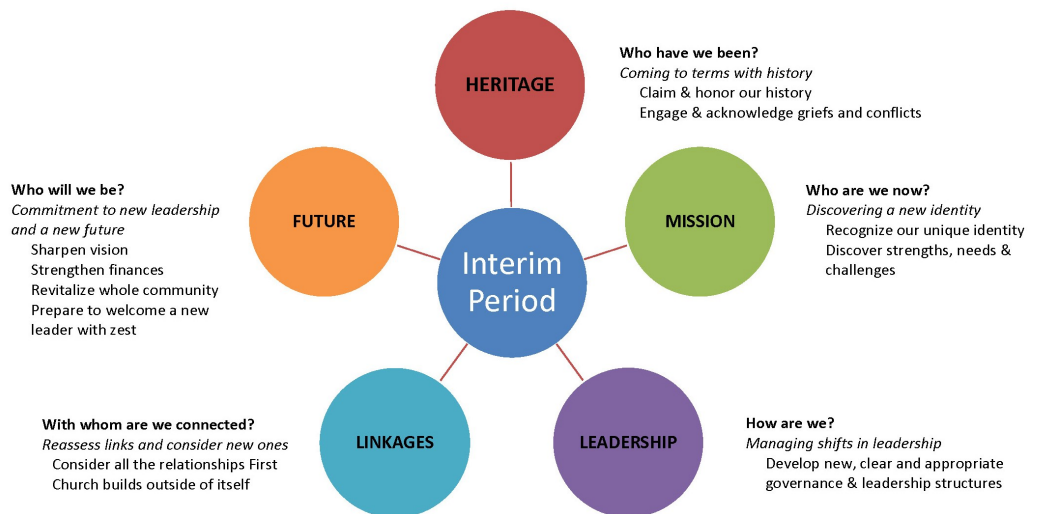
HERITAGE

Who have we been?
*Coming to terms with history*
Claim & honor our history
Engage & acknowledge griefs and conflicts

Who will we be?
*Commitment to new leadership and a new future*
Sharpen vision
Strengthen finances
Revitalize whole community
Prepare to welcome a new leader with zest

FUTURE

Interim Period

MISSION

Who are we now?
*Discovering a new identity*
Recognize our unique identity
Discover strengths, needs & challenges

With whom are we connected?
*Reassess links and consider new ones*
Consider all the relationships First Church builds outside of itself

LINKAGES

LEADERSHIP

How are we?
*Managing shifts in leadership*
Develop new, clear and appropriate governance & leadership structures